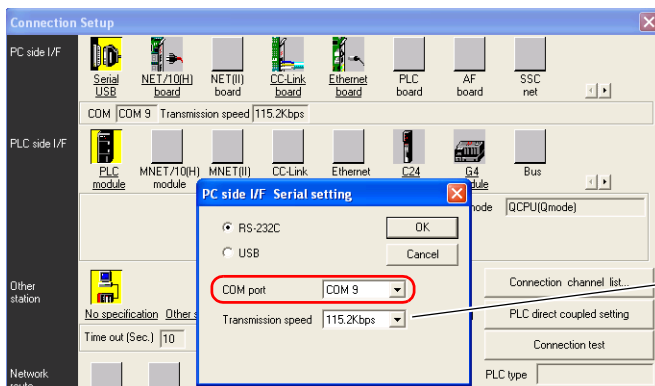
Connection Setup

PC side I/F

Serial USB
NET/10(H) board
NET(II) board
CC-Link board
Ethernet board
PLC board
AF board
SSC net

COM COM 9 Transmission speed 115.2Kbps

PLC side I/F

PLC module
MNET/10(H) module
MNET(II)
CC-Link
Ethernet
C24
G4 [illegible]dule
Bus

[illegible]mode QCPU(Qmode)

PC side I/F Serial setting

RS-232C
USB

OK
Cancel

COM port COM 9
Transmission speed 115.2Kbps

Other station

No specification Other s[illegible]

Time out (Sec.) 10

Connection channel list...
PLC direct coupled setting
Connection test

Network route

PLC type